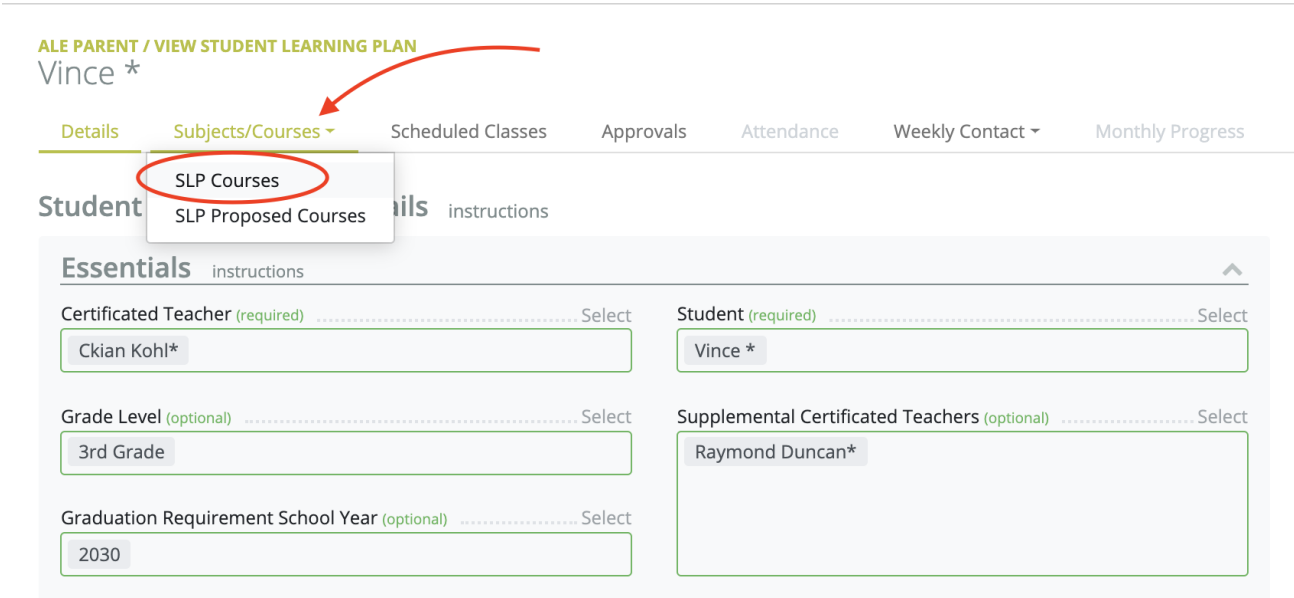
ALE PARENT / VIEW STUDENT LEARNING PLAN
Vince *

Details Subjects/Courses Scheduled Classes Approvals Attendance Weekly Contact Monthly Progress

SLP Courses
SLP Proposed Courses

Student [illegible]ils instructions

Essentials instructions

Certificated Teacher (required) Select
Ckian Kohl*

Student (required) Select
Vince *

Grade Level (optional) Select
3rd Grade

Supplemental Certificated Teachers (optional) Select
Raymond Duncan*

Graduation Requirement School Year (optional) Select
2030